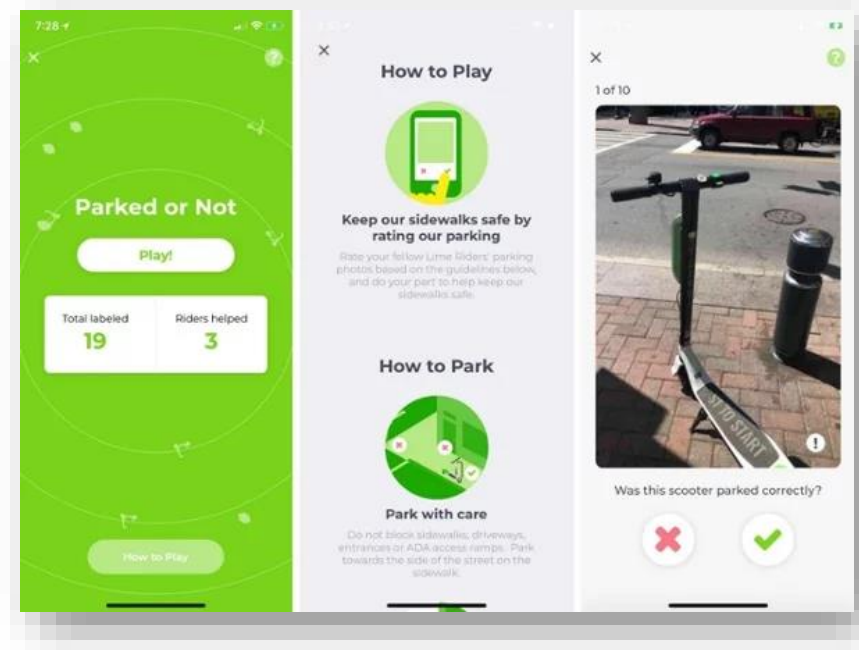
7:28

Parked or Not

Play!

Total labeled
19

Riders helped
3

How to Play

How to Play

Keep our sidewalks safe by rating our parking

Rate your fellow Lime Riders' parking photos based on the guidelines below, and do your part to help keep our sidewalks safe.

How to Park

Park with care

Do not block sidewalks, driveways, entrances or ADA access ramps. Park towards the side of the street on the sidewalk.

1 of 10

START

Was this scooter parked correctly?